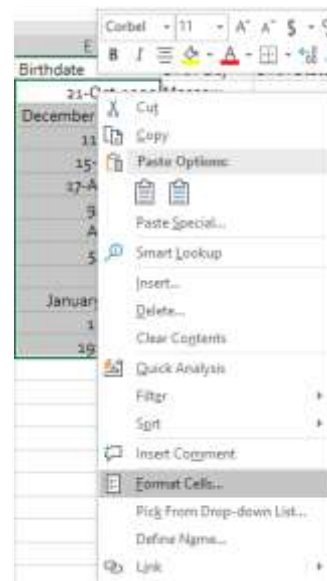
E
Birthdate
21-O
December
11
15-
17-A
3
A
5
January
1
19

Corbel 11 A A $
B I

Cut
Copy
Paste Options:
Paste Special...
Smart Lookup
Insert...
Delete...
Clear Contents
Quick Analysis
Filter
Sort
Insert Comment
Format Cells...
Pick From Drop-down List...
Define Name...
Link